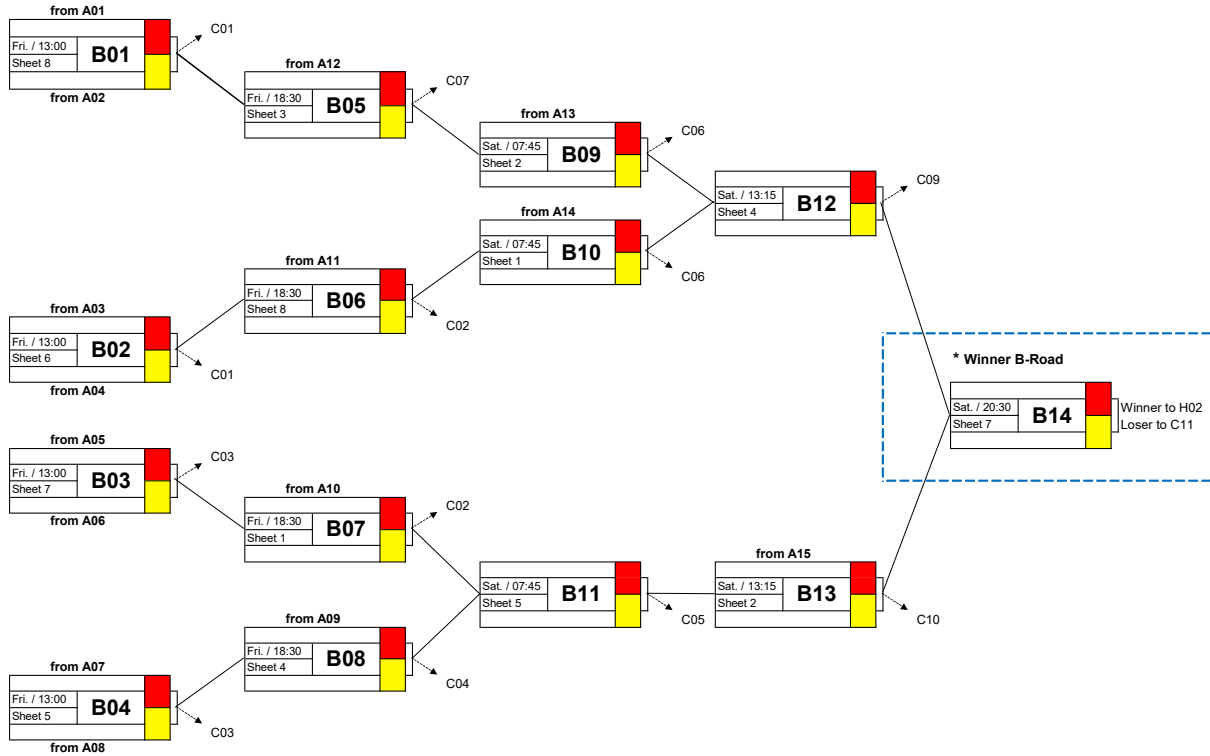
from A01
Fri. / 13:00
Sheet 8
B01
C01
from A02

from A12
Fri. / 18:30
Sheet 3
B05
C07

from A13
Sat. / 07:45
Sheet 2
B09
C06

Sat. / 13:15
Sheet 4
B12
C09

from A14
Sat. / 07:45
Sheet 1
B10
C06

from A11
Fri. / 18:30
Sheet 8
B06
C02

from A03
Fri. / 13:00
Sheet 6
B02
C01
from A04

* Winner B-Road
Sat. / 20:30
Sheet 7
B14
Winner to H02
Loser to C11

from A05
Fri. / 13:00
Sheet 7
B03
C03
from A06

from A10
Fri. / 18:30
Sheet 1
B07
C02

Sat. / 07:45
Sheet 5
B11
C05

from A15
Sat. / 13:15
Sheet 2
B13
C10

from A09
Fri. / 18:30
Sheet 4
B08
C04

from A07
Fri. / 13:00
Sheet 5
B04
C03
from A08